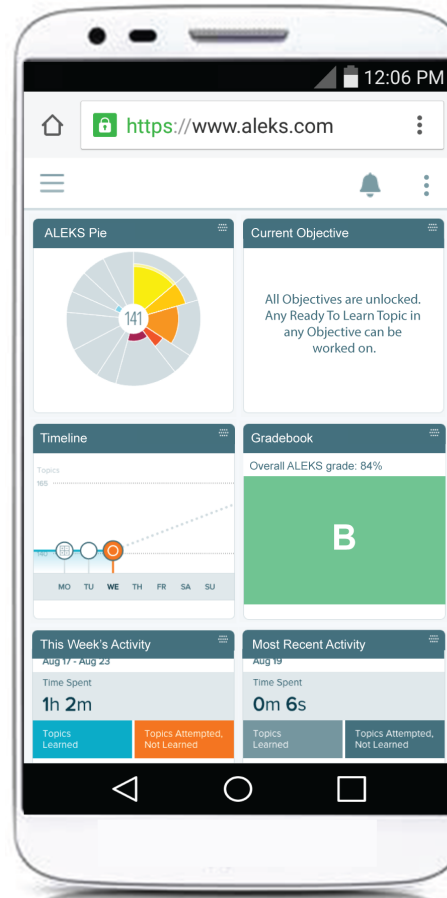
12:06 PM

https://www.aleks.com

ALEKS Pie

141

Current Objective

All Objectives are unlocked. Any Ready To Learn Topic in any Objective can be worked on.

Timeline

Topics

155

MO TU WE TH FR SA SU

Gradebook

Overall ALEKS grade: 84%

B

This Week's Activity

Aug 17 - Aug 23

Time Spent

1h 2m

Topics Learned

Topics Attempted, Not Learned

Most Recent Activity

Aug 19

Time Spent

0m 6s

Topics Learned

Topics Attempted, Not Learned